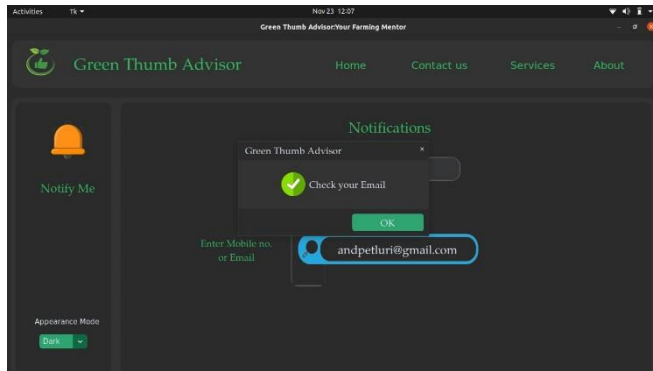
Activities Tk ▾ Nov 23 12:07

Green Thumb Advisor:Your Farming Mentor

Green Thumb Advisor

Home Contact us Services About

Notify Me

Notifications

Green Thumb Advisor ×

Check your Email

OK

Enter Mobile no. or Email

andpetluri@gmail.com

Appearance Mode

Dark